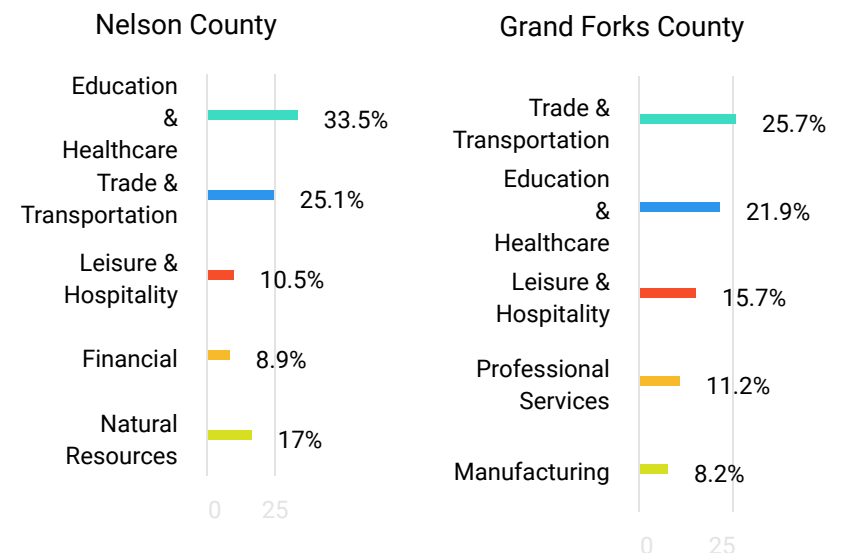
Nelson County

Education & Healthcare 33.5%
Trade & Transportation 25.1%
Leisure & Hospitality 10.5%
Financial 8.9%
Natural Resources 17%

0 25

Grand Forks County

Trade & Transportation 25.7%
Education & Healthcare 21.9%
Leisure & Hospitality 15.7%
Professional Services 11.2%
Manufacturing 8.2%

0 25